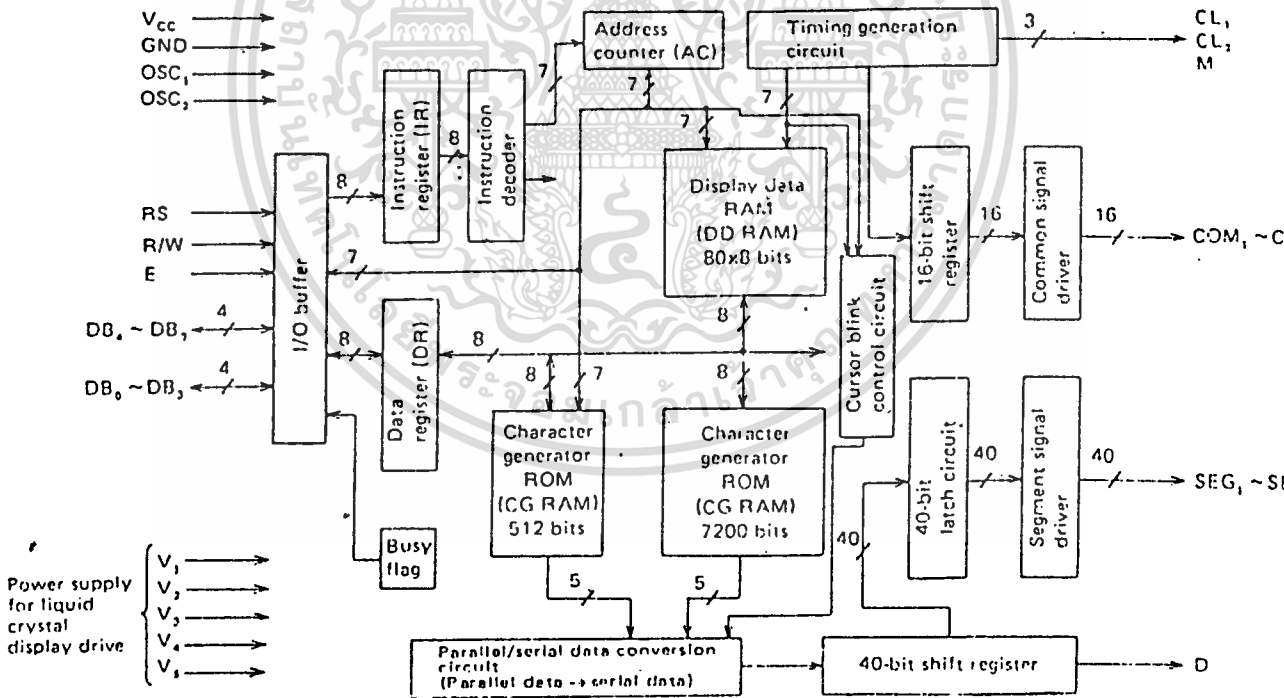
$V_{cc}$
GND
$OSC_1$
$OSC_2$

Address counter (AC)

Timing generation circuit

3

$CL_1$
$CL_2$
M

7
7
7
7

Instruction register (IR)

8

Instruction decoder

8

Display data RAM (DD RAM) 80×8 bits

16-bit shift register

16

Common signal driver

16

$COM_1$ ~ C

RS
R/W
E

7

I/O buffer

4

$DB_4$ ~ $DB_7$

4

$DB_0$ ~ $DB_3$

8

Data register (DR)

8

8

8

Cursor blink control circuit

8
7
8

Character generator ROM (CG RAM) 512 bits

Character generator ROM (CG RAM) 7200 bits

40-bit latch circuit

40

Segment signal driver

40

$SEG_1$ ~ SE

40

Busy flag

Power supply for liquid crystal display drive

$V_1$
$V_2$
$V_3$
$V_4$
$V_5$

5
5

Parallel/serial data conversion circuit (Parallel data → serial data)

40-bit shift register

D